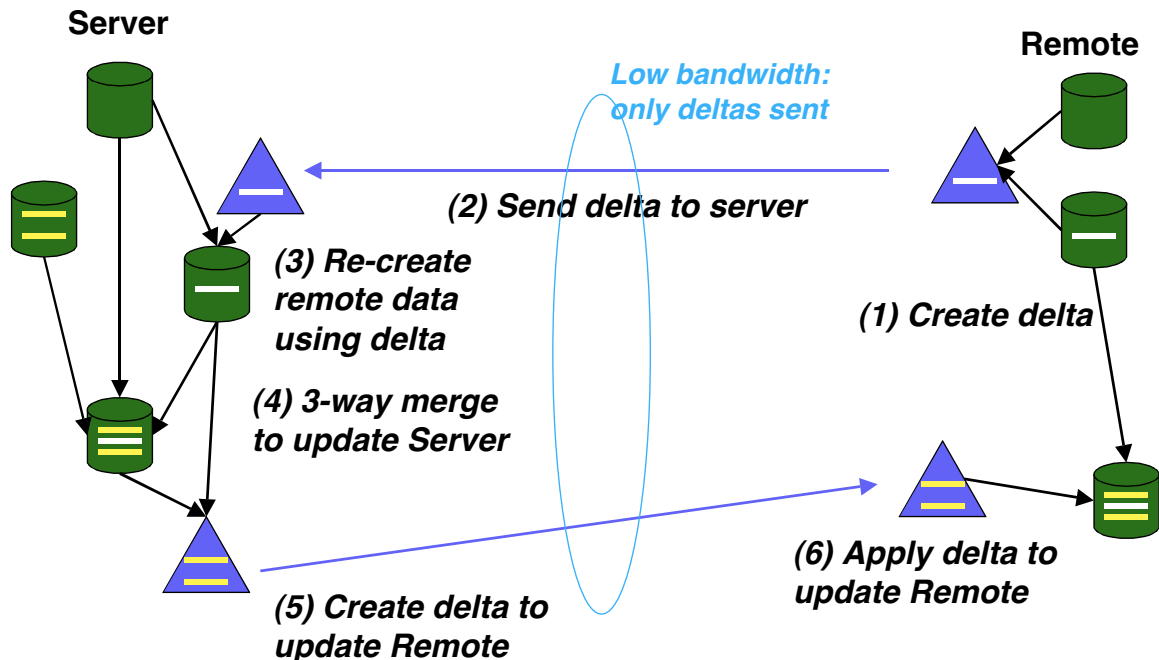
Server

Remote

Low bandwidth: only deltas sent

(2) Send delta to server

(3) Re-create remote data using delta

(1) Create delta

(4) 3-way merge to update Server

(6) Apply delta to update Remote

(5) Create delta to update Remote